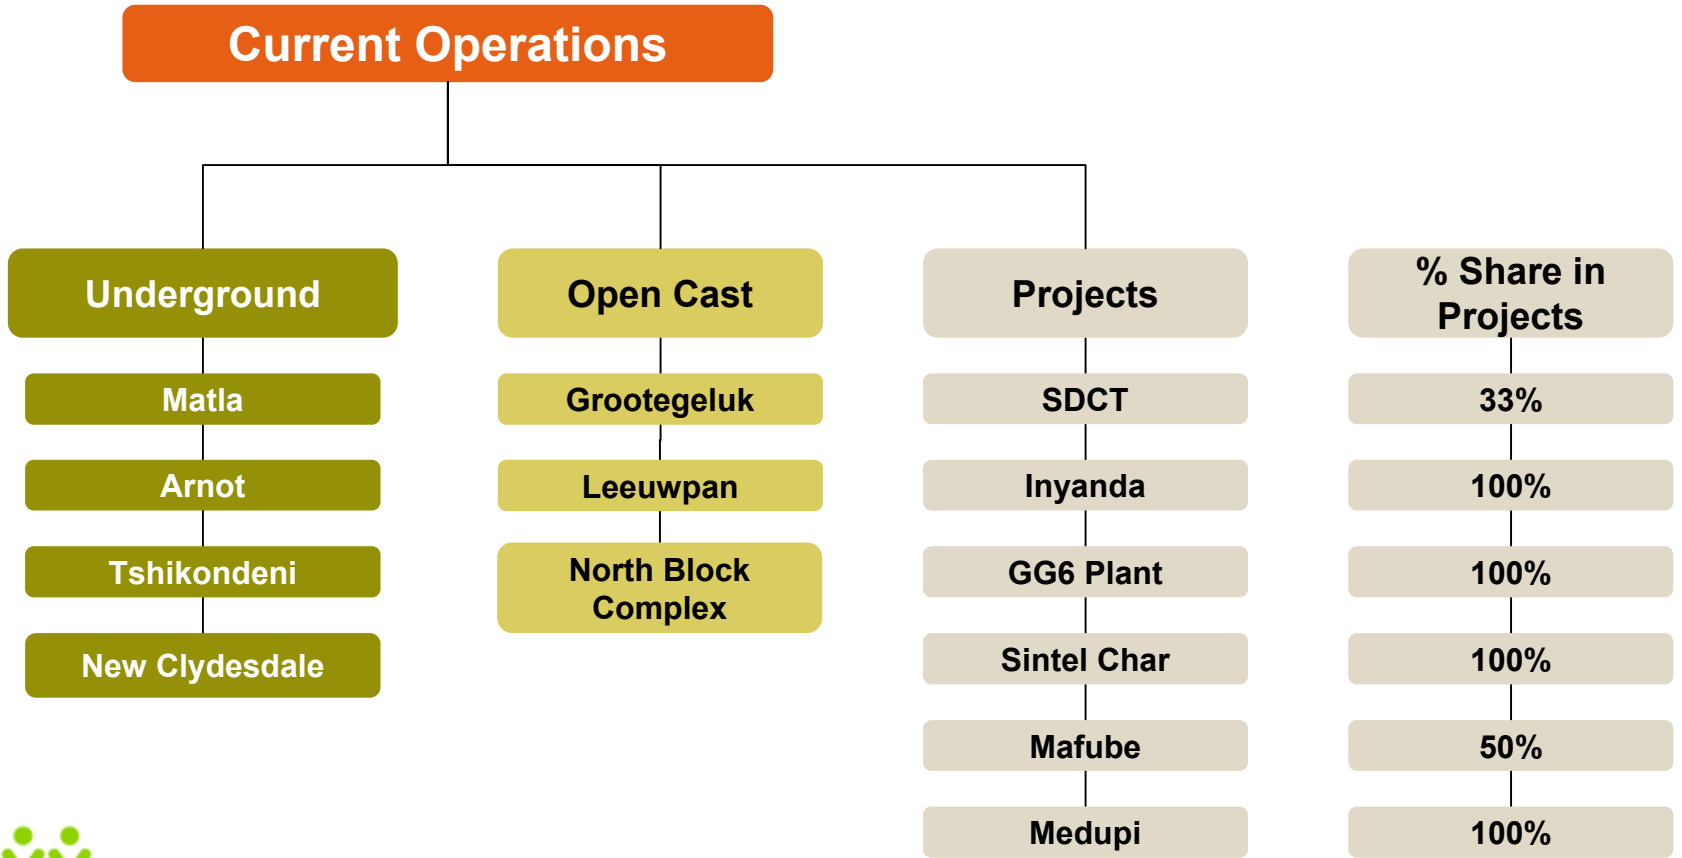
Current Operations

Underground

Matla

Arnot

Tshikondeni

New Clydesdale

Open Cast

Grootegeluk

Leeuwpan

North Block Complex

Projects

SDCT

Inyanda

GG6 Plant

Sintel Char

Mafube

Medupi

% Share in Projects

33%

100%

100%

100%

50%

100%